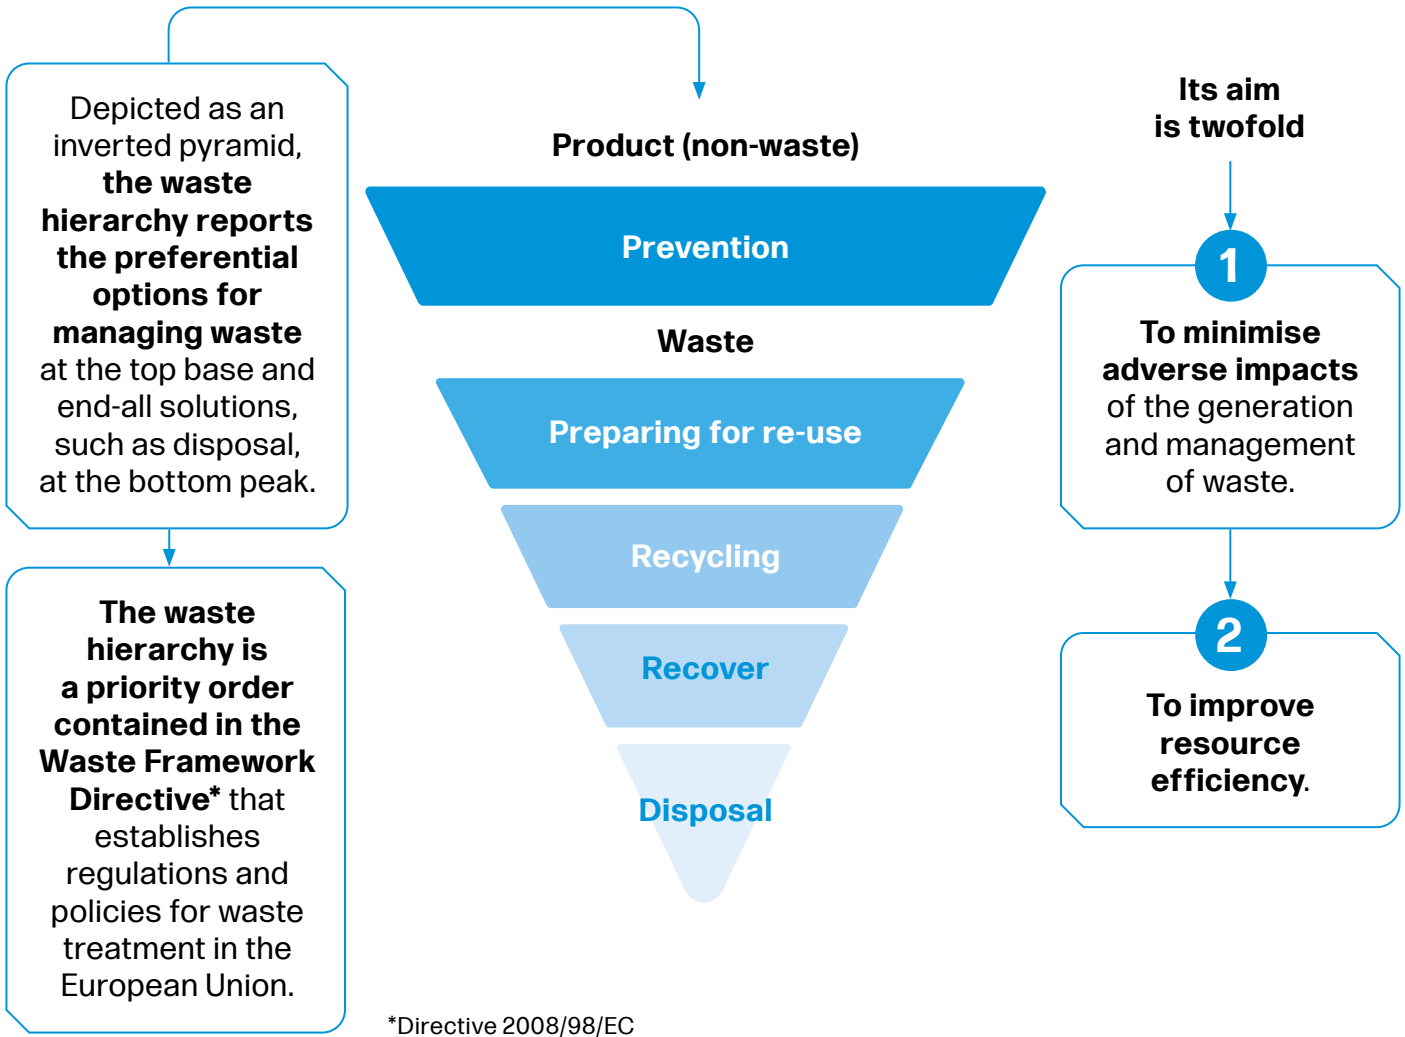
Depicted as an inverted pyramid, the waste hierarchy reports the preferential options for managing waste at the top base and end-all solutions, such as disposal, at the bottom peak.

The waste hierarchy is a priority order contained in the Waste Framework Directive* that establishes regulations and policies for waste treatment in the European Union.

Product (non-waste)

Prevention

Waste

Preparing for re-use

Recycling

Recover

Disposal

*Directive 2008/98/EC

Its aim is twofold

1

To minimise adverse impacts of the generation and management of waste.

2

To improve resource efficiency.